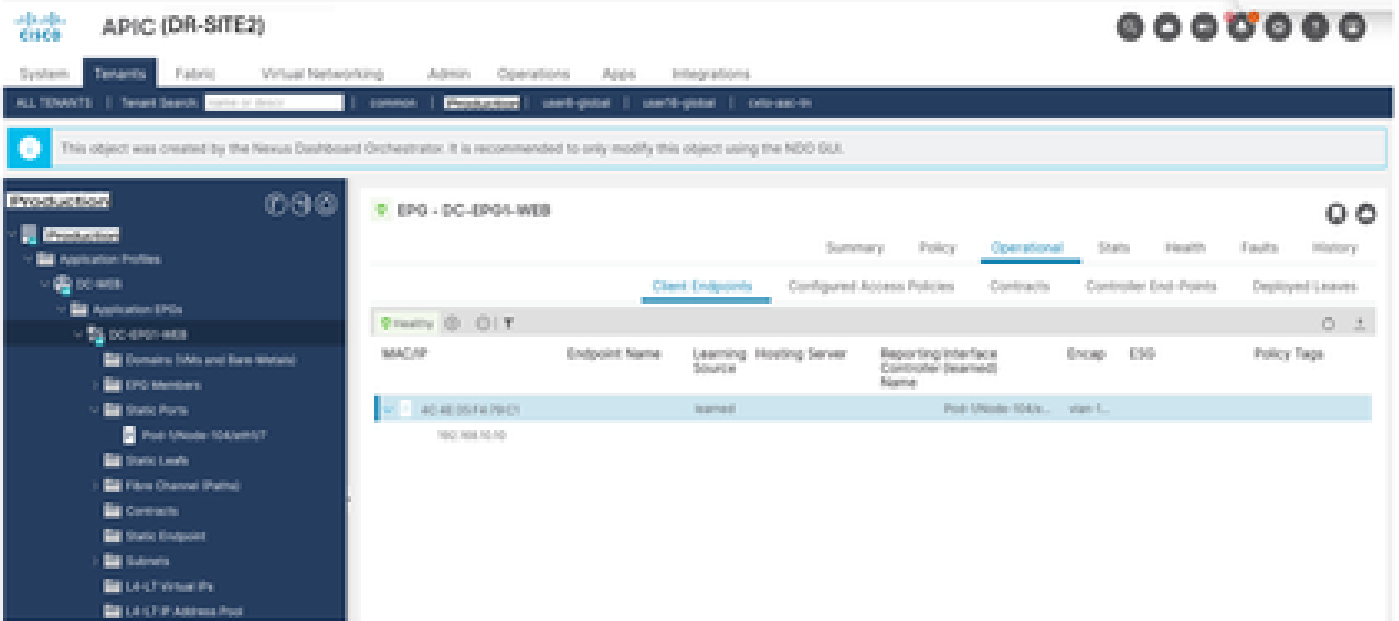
cisco APIC (DR-SITE2)

System Tenants Fabric Virtual Networking Admin Operations Apps Integrations

ALL TENANTS | Tenant Search: name or descr | common | Production | user8-global | user16-global | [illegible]

This object was created by the Nexus Dashboard Orchestrator. It is recommended to only modify this object using the NDO GUI.

Production

Production
Application Profiles
DC-WEB
Application EPGs
DC-EPG1-WEB
Domains (VMs and Bare-Metals)
EPG Members
Static Ports
Pod-1/Node-104/eth1/7
Static Leafs
Fibre Channel (Paths)
Contracts
Static Endpoint
Subnets
L4-L7 Virtual IPs
L4-L7 IP Address Pool

EPG - DC-EPG1-WEB

Summary Policy Operational Stats Health Faults History

Client Endpoints Configured Access Policies Contracts Controller End-Points Deployed Leaves

Healthy

| MAC/IP | Endpoint Name | Learning Source | Hosting Server | Reporting Controller Name | Interface (learned) | Encap | ESG | Policy Tags |
|---|---|---|---|---|---|---|---|---|
| 4C:4E:35:F4:79:C1 | | learned | | | Pod-1/Node-104/e... | vlan-1... | | |
| 192.168.10.10 | | | | | | | | |